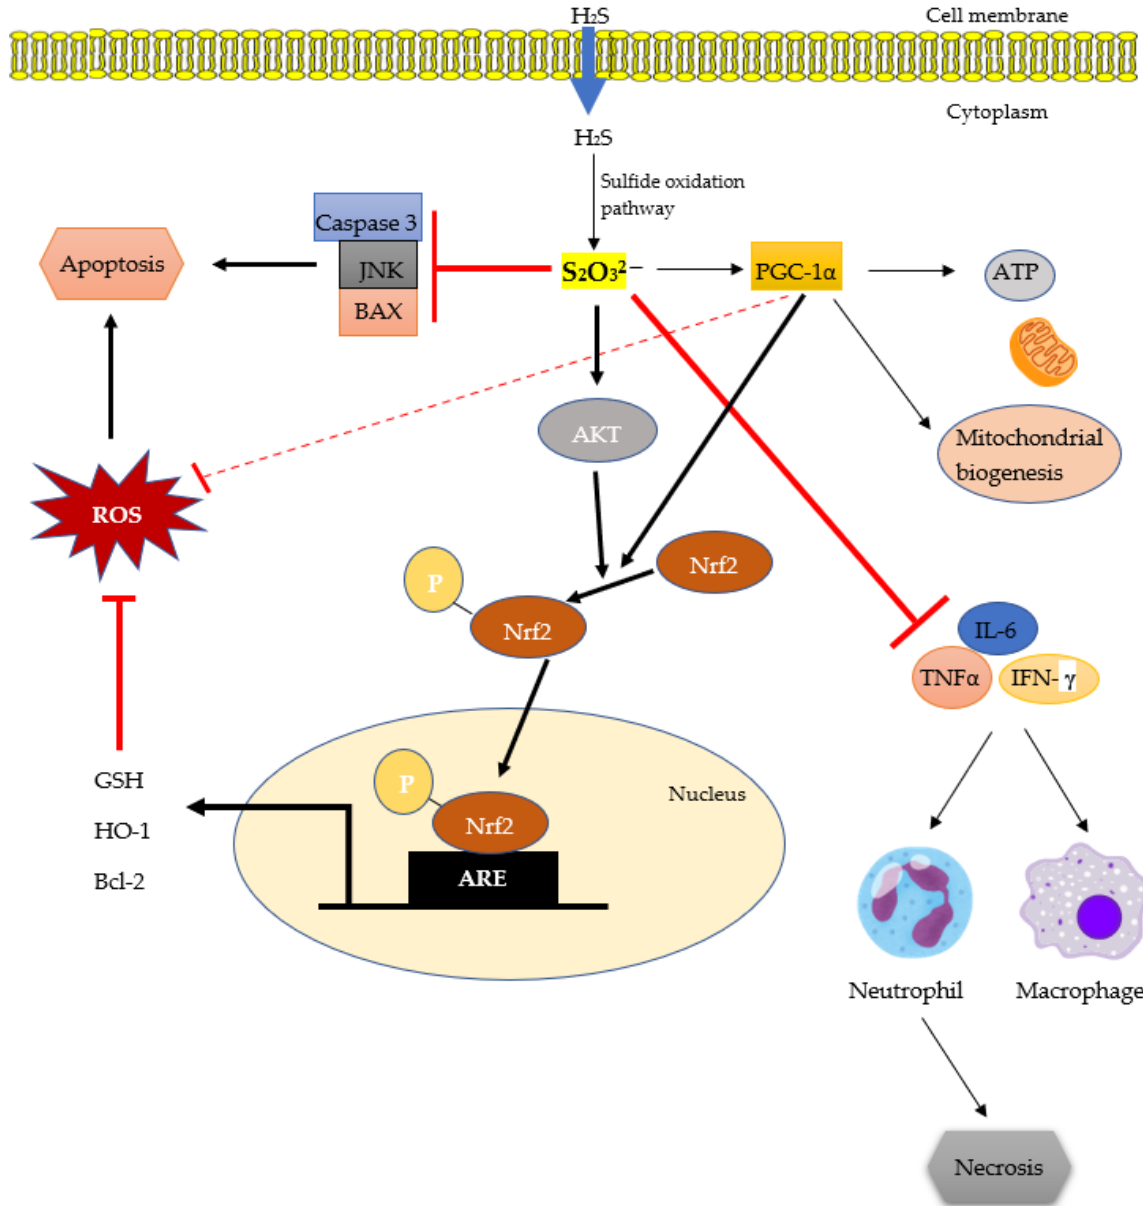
$H_2S$

Cell membrane

Cytoplasm

$H_2S$

Sulfide oxidation pathway

Caspase 3

JNK

BAX

Apoptosis

$S_2O_3^{2-}$

PGC-1α

ATP

Mitochondrial biogenesis

AKT

ROS

Nrf2

P

Nrf2

IL-6

TNFα

IFN-γ

GSH

HO-1

Bcl-2

P

Nrf2

ARE

Nucleus

Neutrophil

Macrophage

Necrosis